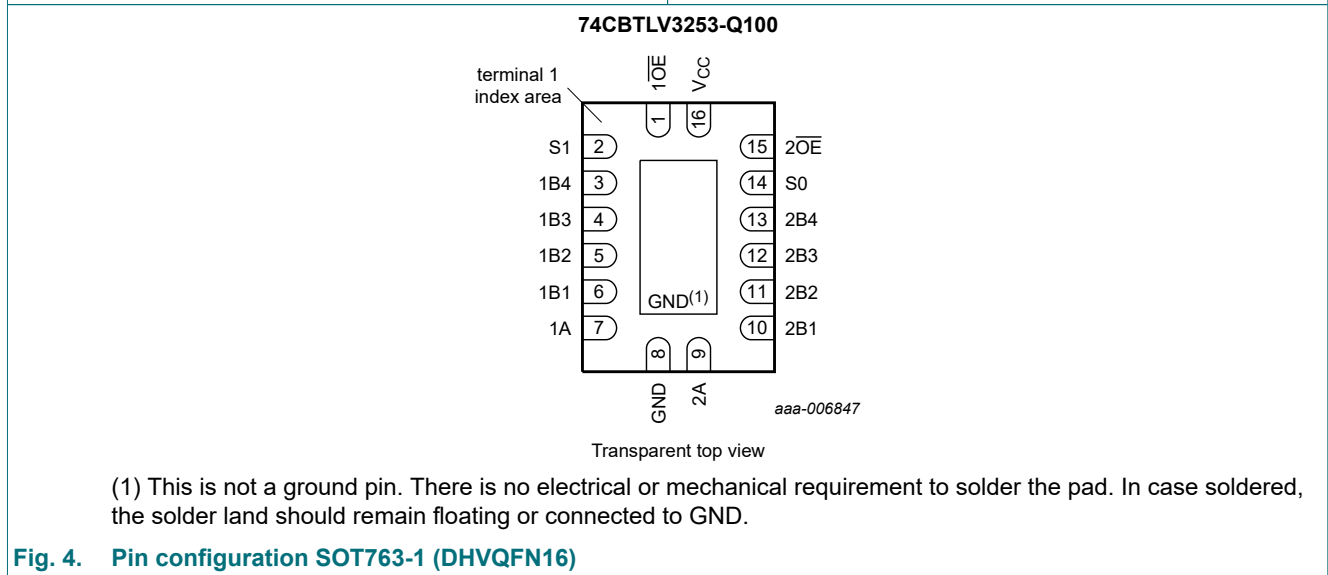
74CBTLV3253-Q100

terminal 1 index area

$1\overline{OE}$

$V_{CC}$

1

16

S1 2

1B4 3

1B3 4

1B2 5

1B1 6

1A 7

15 $2\overline{OE}$

14 S0

13 2B4

12 2B3

11 2B2

10 2B1

GND$^{(1)}$

8

9

GND

2A

aaa-006847

Transparent top view

(1) This is not a ground pin. There is no electrical or mechanical requirement to solder the pad. In case soldered, the solder land should remain floating or connected to GND.

Fig. 4. Pin configuration SOT763-1 (DHVQFN16)